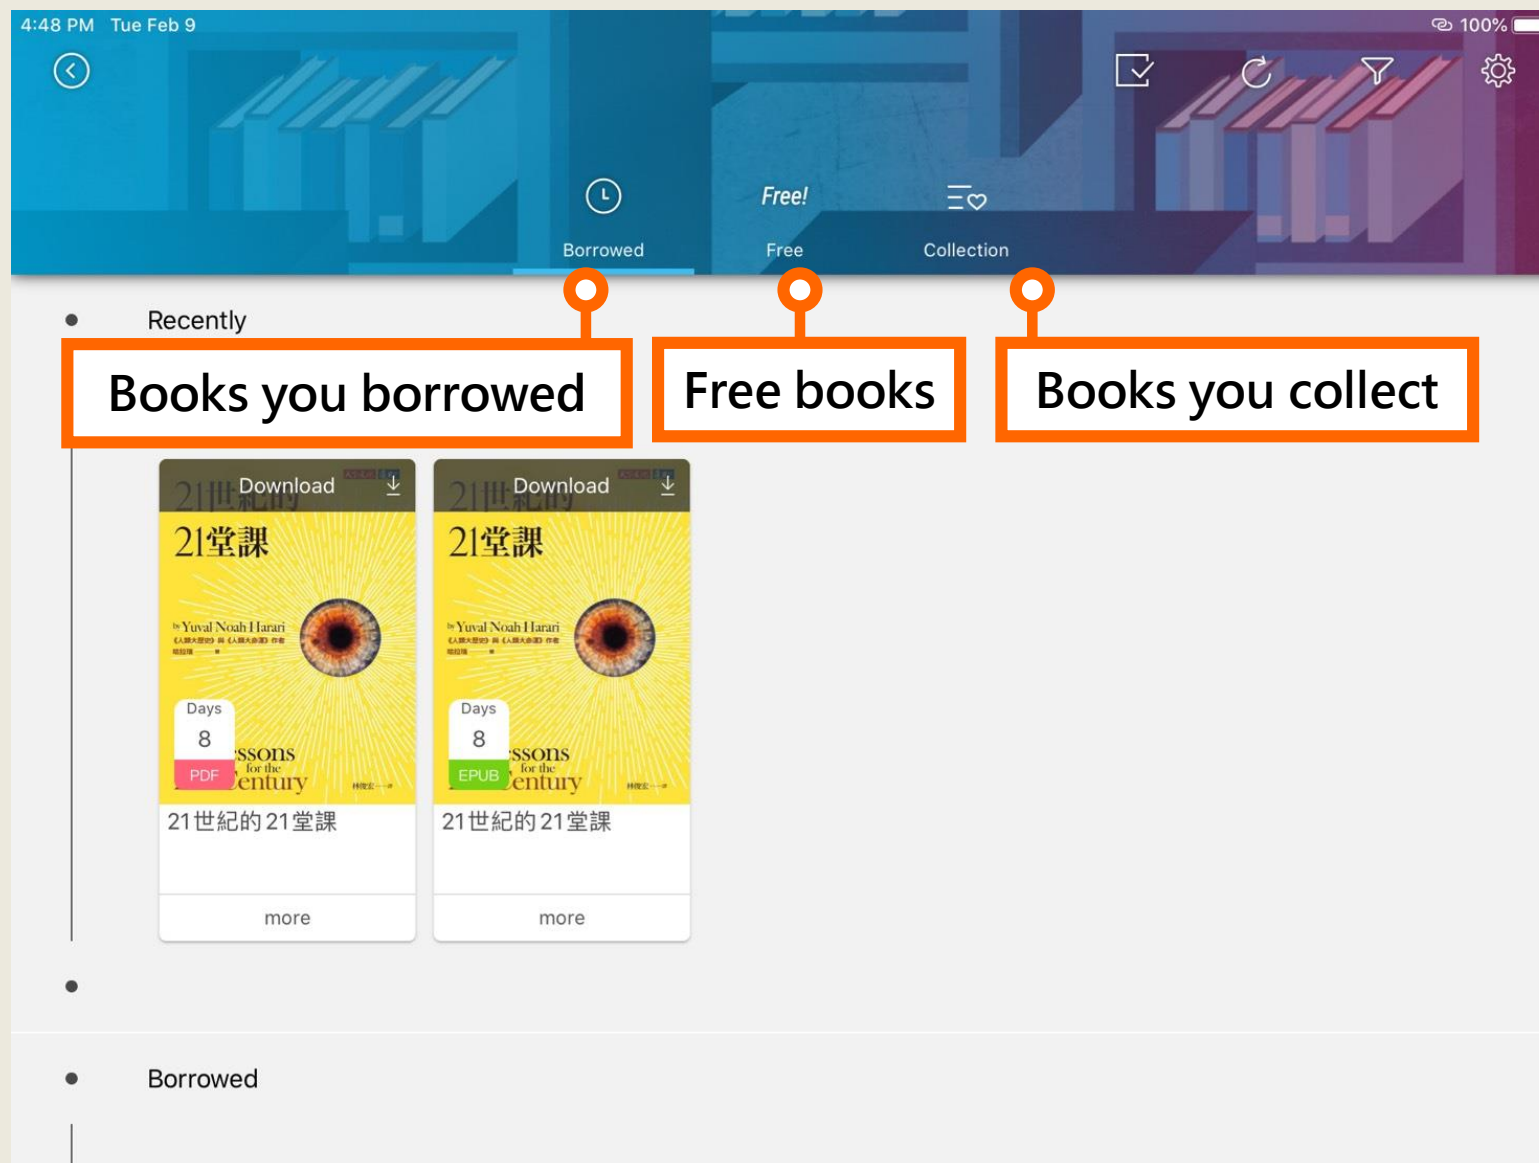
4:48 PM Tue Feb 9

100%

Free!

Borrowed

Free

Collection

Recently

Books you borrowed

Free books

Books you collect

Download

21堂課

by Yuval Noah Harari

Days
8
PDF

ssons for the entury

21世紀的21堂課

more

Download

21堂課

by Yuval Noah Harari

Days
8
EPUB

ssons for the entury

21世紀的21堂課

more

Borrowed